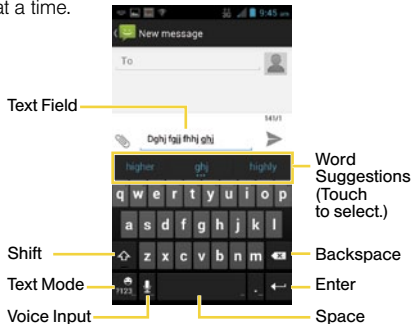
at a time.

9:45 am

New message

To

141/1

Dghj fgjj fhhj ghj

higher ghj highly

q w e r t y u i o p
a s d f g h j k l
z x c v b n m
?123

Text Field

Word Suggestions (Touch to select.)

Shift

Backspace

Text Mode

Enter

Voice Input

Space